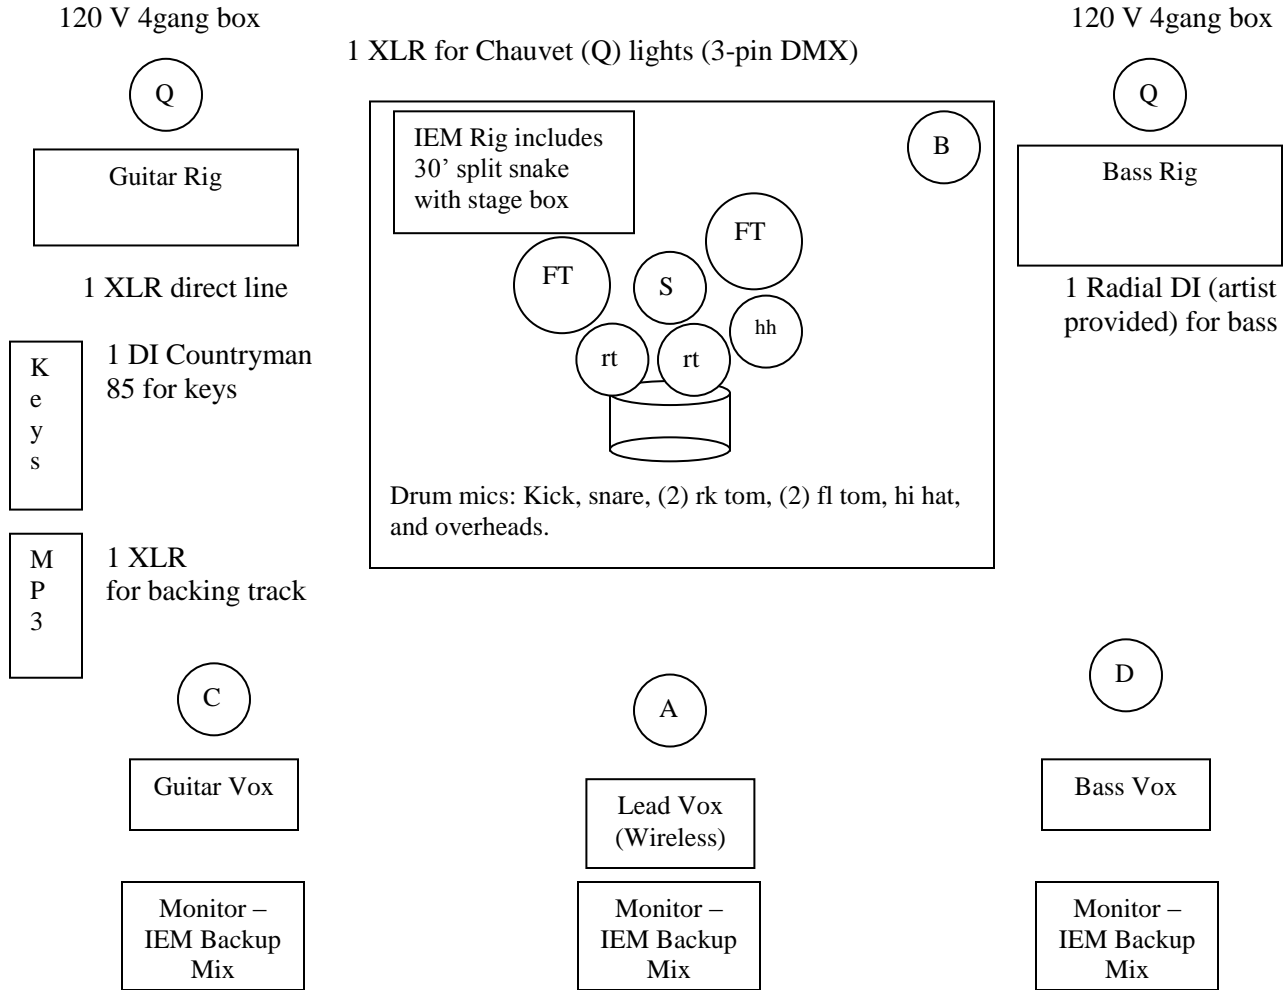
120 V 4gang box

120 V 4gang box

1 XLR for Chauvet (Q) lights (3-pin DMX)

Q

Q

Guitar Rig

IEM Rig includes 30' split snake with stage box

B

Bass Rig

FT

FT

S

hh

rt

rt

1 XLR direct line

1 Radial DI (artist provided) for bass

K
e
y
s

1 DI Countryman 85 for keys

Drum mics: Kick, snare, (2) rk tom, (2) fl tom, hi hat, and overheads.

M
P
3

1 XLR for backing track

C

A

D

Guitar Vox

Lead Vox (Wireless)

Bass Vox

Monitor – IEM Backup Mix

Monitor – IEM Backup Mix

Monitor – IEM Backup Mix